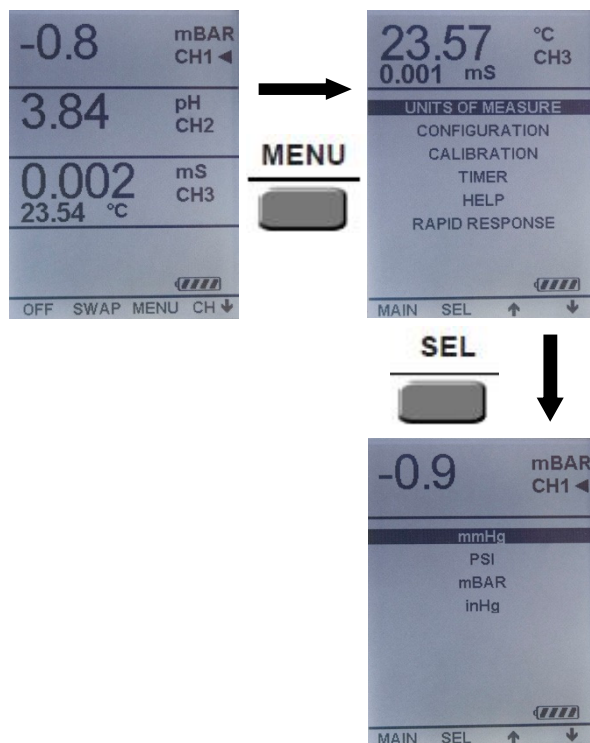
-0.8 mBAR CH1 ◄

3.84 pH CH2

0.002 mS CH3
23.54 °C

OFF SWAP MENU CH ↓

MENU

23.57 °C CH3
0.001 mS

UNITS OF MEASURE
CONFIGURATION
CALIBRATION
TIMER
HELP
RAPID RESPONSE

MAIN SEL ↑ ↓

SEL

-0.9 mBAR CH1 ◄

mmHg
PSI
mBAR
inHg

MAIN SEL ↑ ↓